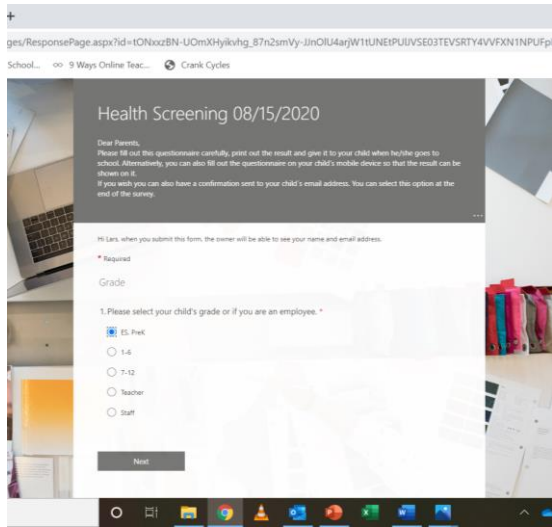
+

ges/ResponsePage.aspx?id=tONxxzBN-UOmXHyikvhg_87n2smVy-JJnOlU4arjW1tUNEtPUlJVSE03TEVSRTY4VVFXN1NPUFpl

School... 9 Ways Online Teac... Crank Cycles

Health Screening 08/15/2020

Dear Parents,
Please fill out this questionnaire carefully, print out the result and give it to your child when he/she goes to school. Alternatively, you can also fill out the questionnaire on your child's mobile device so that the result can be shown on it.
If you wish you can also have a confirmation sent to your child's email address. You can select this option at the end of the survey.

Hi Lars, when you submit this form, the owner will be able to see your name and email address.

* Required

Grade

1. Please select your child's grade or if you are an employee. *

ES, PreK

1-6

7-12

Teacher

Staff

Next